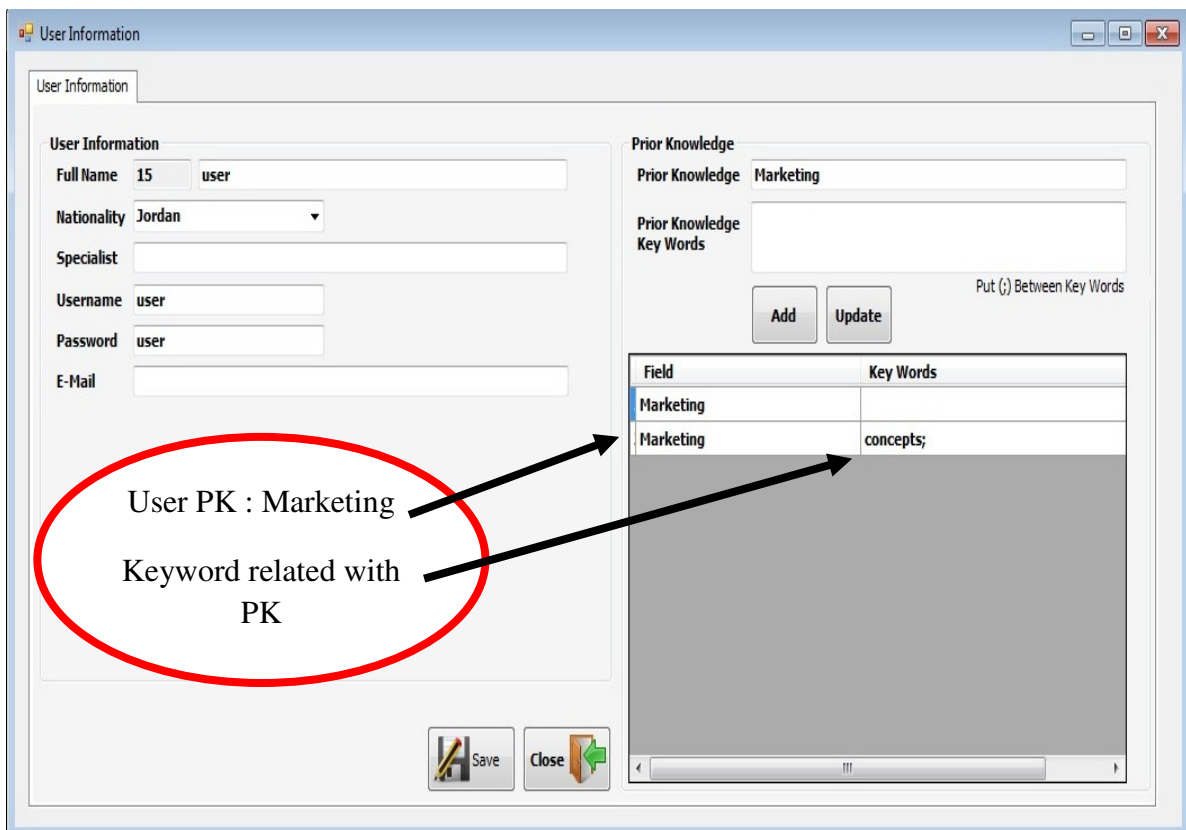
User Information

User Information

User Information

Full Name 15 user

Nationality Jordan

Specialist

Username user

Password user

E-Mail

Prior Knowledge

Prior Knowledge Marketing

Prior Knowledge Key Words

Put (;) Between Key Words

Add Update

| Field | Key Words |
|---|---|
| Marketing | |
| Marketing | concepts; |

User PK : Marketing

Keyword related with PK

Save Close